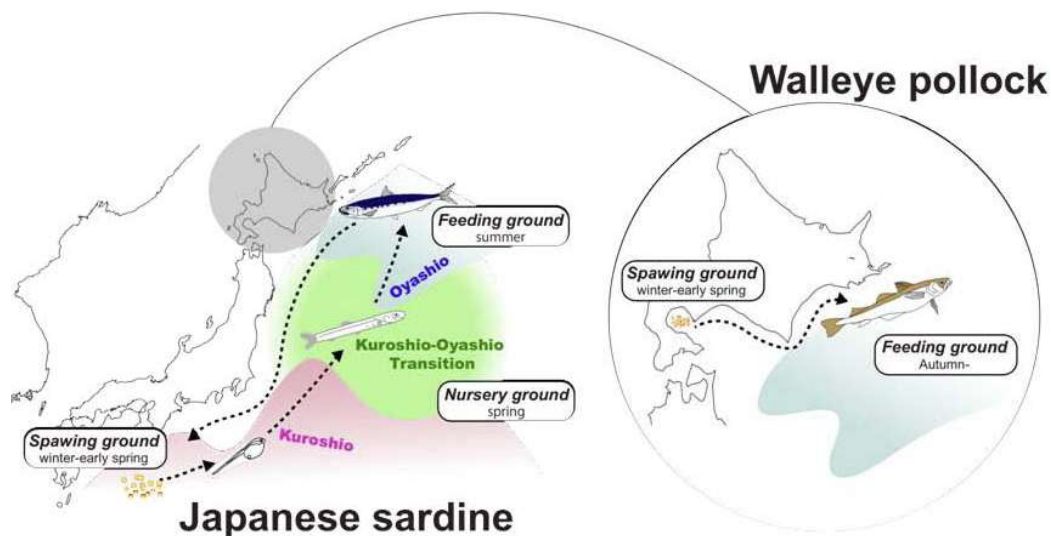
Walleye pollock

Feeding ground
summer

Oyashio

Kuroshio-Oyashio Transition

Nursery ground
spring

Kuroshio

Spawing ground
winter-early spring

Japanese sardine

Spawing ground
winter-early spring

Feeding ground
Autumn-